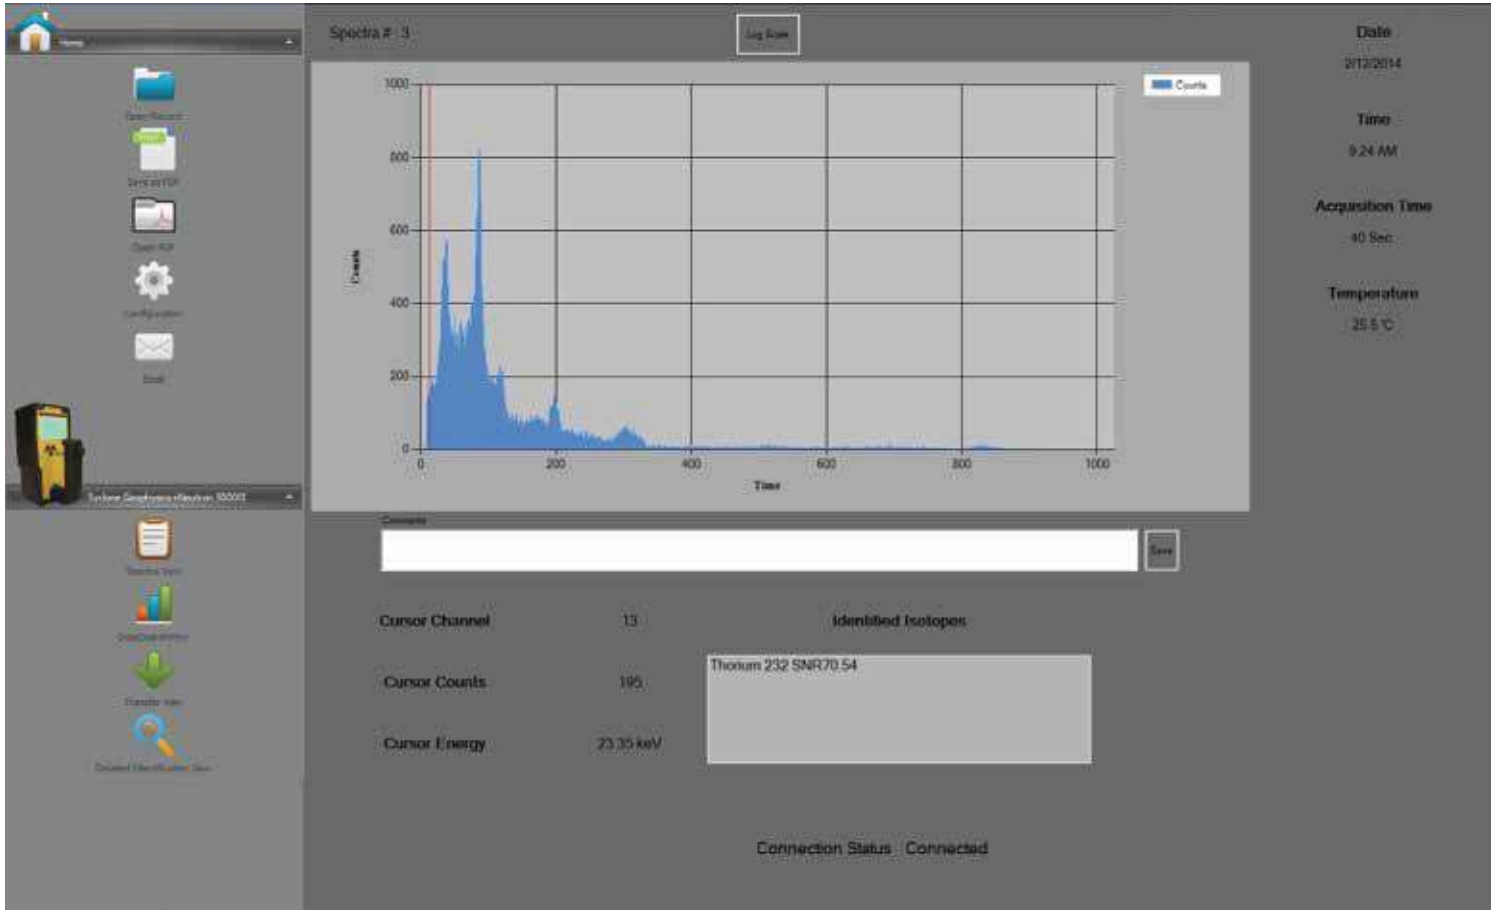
Home

Open Record

Save as PDF

Open PDF

Configuration

Email

Sydney Geophysics eNeutron 3000

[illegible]

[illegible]

Transfer Data

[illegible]

Spectra # 3

Log Scale

Counts

1000
800
600
400
200
0

Counts

0
200
400
600
800
1000

Time

Date

2/12/2014

Time

9:24 AM

Acquisition Time

40 Sec

Temperature

25.5 °C

Comments

Save

Cursor Channel 13

Cursor Counts 195

Cursor Energy 23.35 keV

Identified Isotopes

Thorium 232 SNR70.54

Connection Status Connected